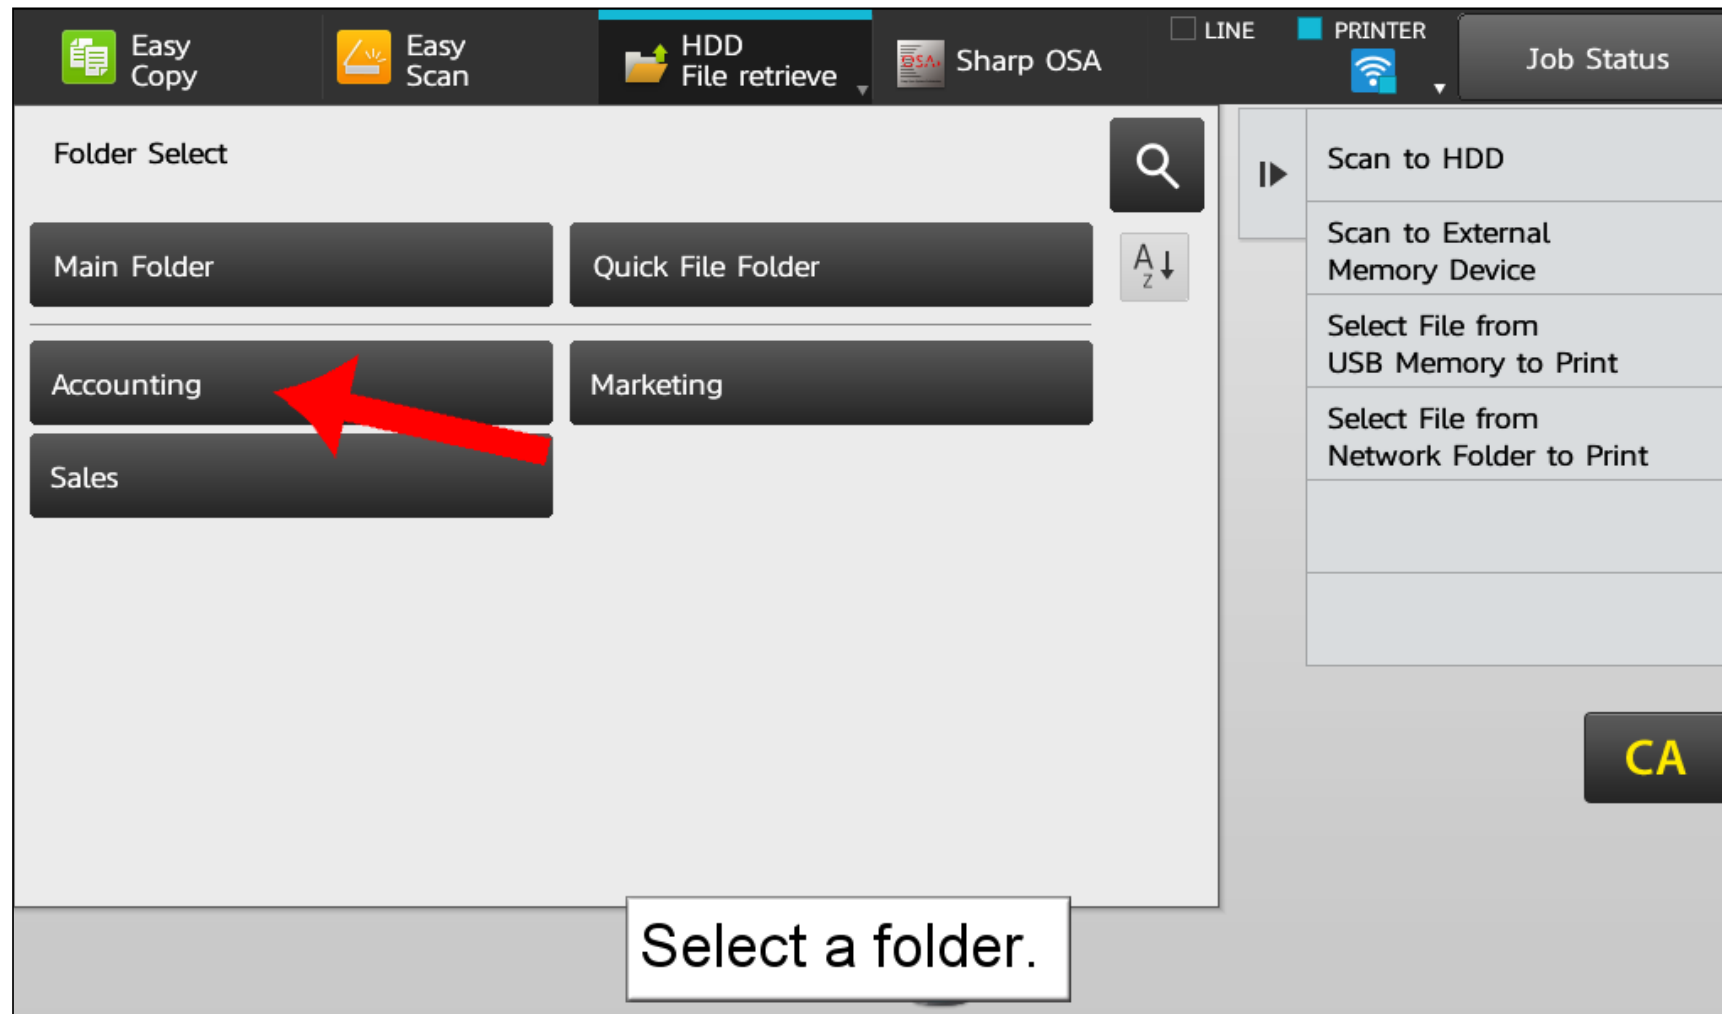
Easy Copy

Easy Scan

HDD File retrieve

OSA Sharp OSA

LINE

PRINTER

Job Status

Folder Select

Main Folder

Quick File Folder

A Z

Accounting

Marketing

Sales

Scan to HDD

Scan to External Memory Device

Select File from USB Memory to Print

Select File from Network Folder to Print

CA

Select a folder.